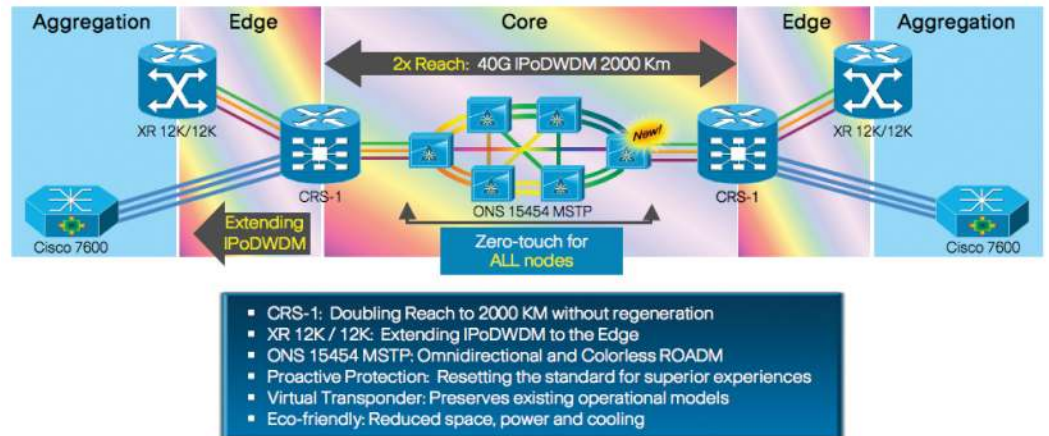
Aggregation

Edge

Core

Edge

Aggregation

2x Reach: 40G IPoDWDM 2000 Km

XR 12K/12K

New!

XR 12K/12K

CRS-1

CRS-1

ONS 15454 MSTP

Cisco 7600

Extending IPoDWDM

Zero-touch for ALL nodes

Cisco 7600

- CRS-1: Doubling Reach to 2000 KM without regeneration
- XR 12K / 12K: Extending IPoDWDM to the Edge
- ONS 15454 MSTP: Omnidirectional and Colorless ROADM
- Proactive Protection: Resetting the standard for superior experiences
- Virtual Transponder: Preserves existing operational models
- Eco-friendly: Reduced space, power and cooling